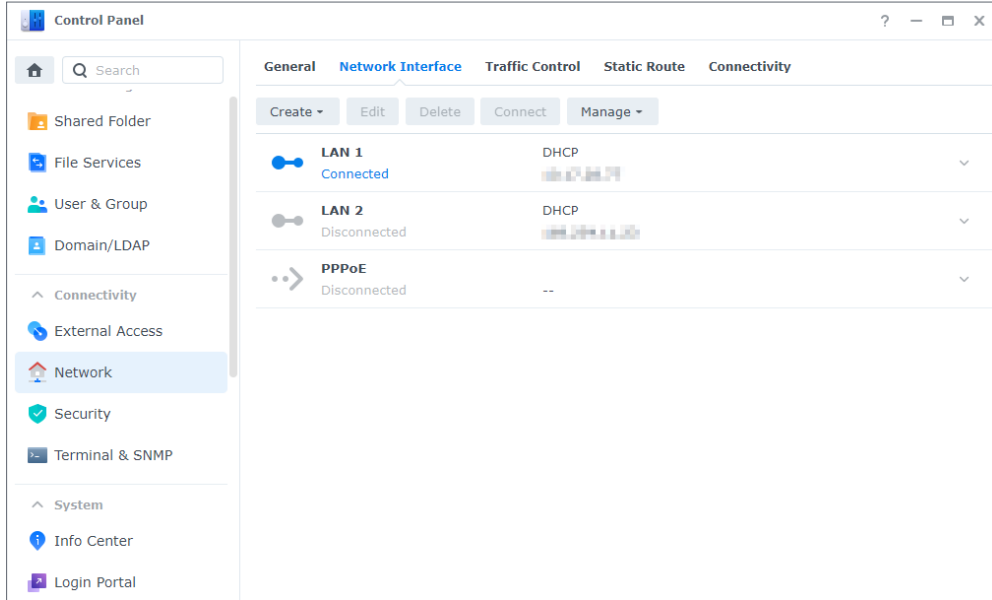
Control Panel

? — ☐ ✕

Search

Shared Folder

File Services

User & Group

Domain/LDAP

Connectivity

External Access

Network

Security

Terminal & SNMP

System

Info Center

Login Portal

General Network Interface Traffic Control Static Route Connectivity

Create Edit Delete Connect Manage

LAN 1
Connected
DHCP
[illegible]

LAN 2
Disconnected
DHCP
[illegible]

PPPoE
Disconnected
--